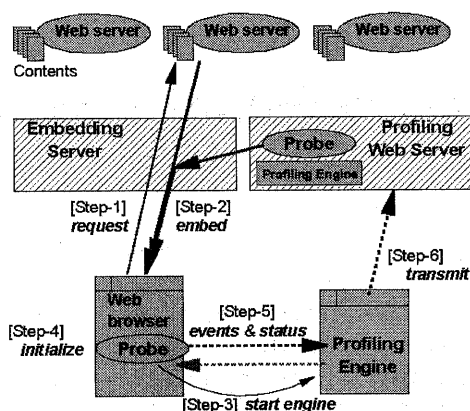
Web server
Web server
Web server
Contents

Embedding Server

Probe
Profiling Engine
Profiling Web Server

[Step-1] request
[Step-2] embed

[Step-6] transmit

Web browser
Probe

[Step-4] initialize

[Step-5] events & status

Profiling Engine

[Step-3] start engine